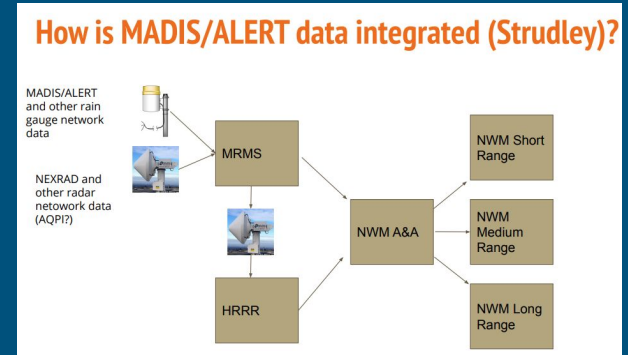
How is MADIS/ALERT data integrated (Strudley)?

MADIS/ALERT and other rain gauge network data

NEXRAD and other radar netowork data (AQPI?)

MRMS

HRRR

NWM A&A

NWM Short Range

NWM Medium Range

NWM Long Range